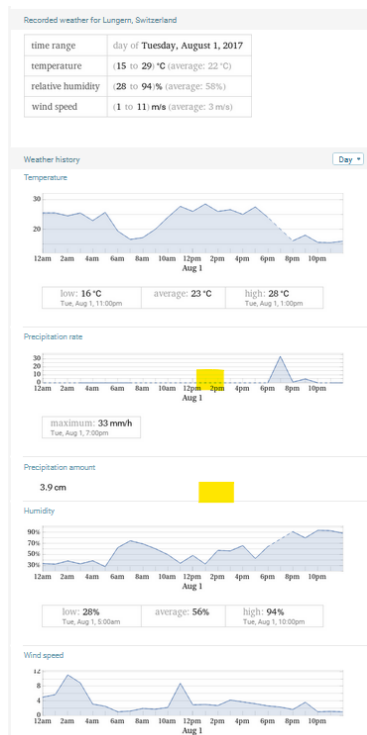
Recorded weather for Lungern, Switzerland

| time range | day of Tuesday, August 1, 2017 |
|---|---|
| temperature | (15 to 29) °C (average: 22 °C) |
| relative humidity | (28 to 94) % (average: 58%) |
| wind speed | (1 to 11) m/s (average: 3 m/s) |

Weather history

Day

Temperature

30
20

12am 2am 4am 6am 8am 10am 12pm 2pm 4pm 6pm 8pm 10pm
Aug 1

low: 16 °C
Tue, Aug 1, 11:00pm

average: 23 °C

high: 28 °C
Tue, Aug 1, 1:00pm

Precipitation rate

30
20
10
0

12am 2am 4am 6am 8am 10am 12pm 2pm 4pm 6pm 8pm 10pm
Aug 1

maximum: 33 mm/h
Tue, Aug 1, 7:00pm

Precipitation amount

3.9 cm

Humidity

90%
70%
50%
30%

12am 2am 4am 6am 8am 10am 12pm 2pm 4pm 6pm 8pm 10pm
Aug 1

low: 28%
Tue, Aug 1, 5:00am

average: 56%

high: 94%
Tue, Aug 1, 10:00pm

Wind speed

12
8
4
0

12am 2am 4am 6am 8am 10am 12pm 2pm 4pm 6pm 8pm 10pm
Aug 1